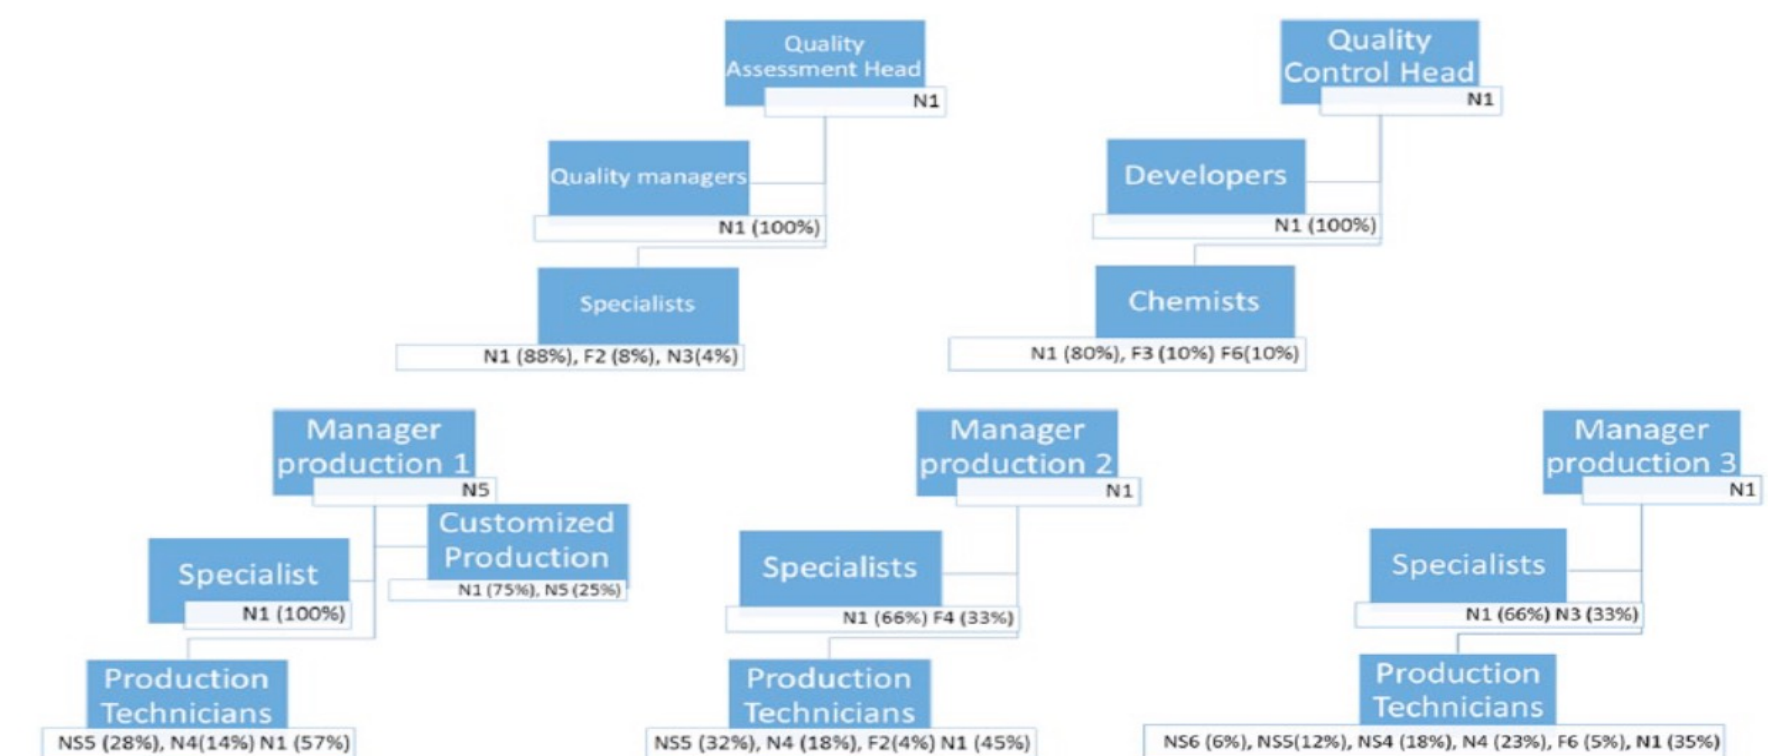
Quality Assessment Head
N1

Quality managers
N1 (100%)

Specialists
N1 (88%), F2 (8%), N3(4%)

Quality Control Head
N1

Developers
N1 (100%)

Chemists
N1 (80%), F3 (10%) F6(10%)

Manager production 1
N5

Customized Production
N1 (75%), N5 (25%)

Specialist
N1 (100%)

Production Technicians
NS5 (28%), N4(14%) N1 (57%)

Manager production 2
N1

Specialists
N1 (66%) F4 (33%)

Production Technicians
NS5 (32%), N4 (18%), F2(4%) N1 (45%)

Manager production 3
N1

Specialists
N1 (66%) N3 (33%)

Production Technicians
NS6 (6%), NS5(12%), NS4 (18%), N4 (23%), F6 (5%), N1 (35%)